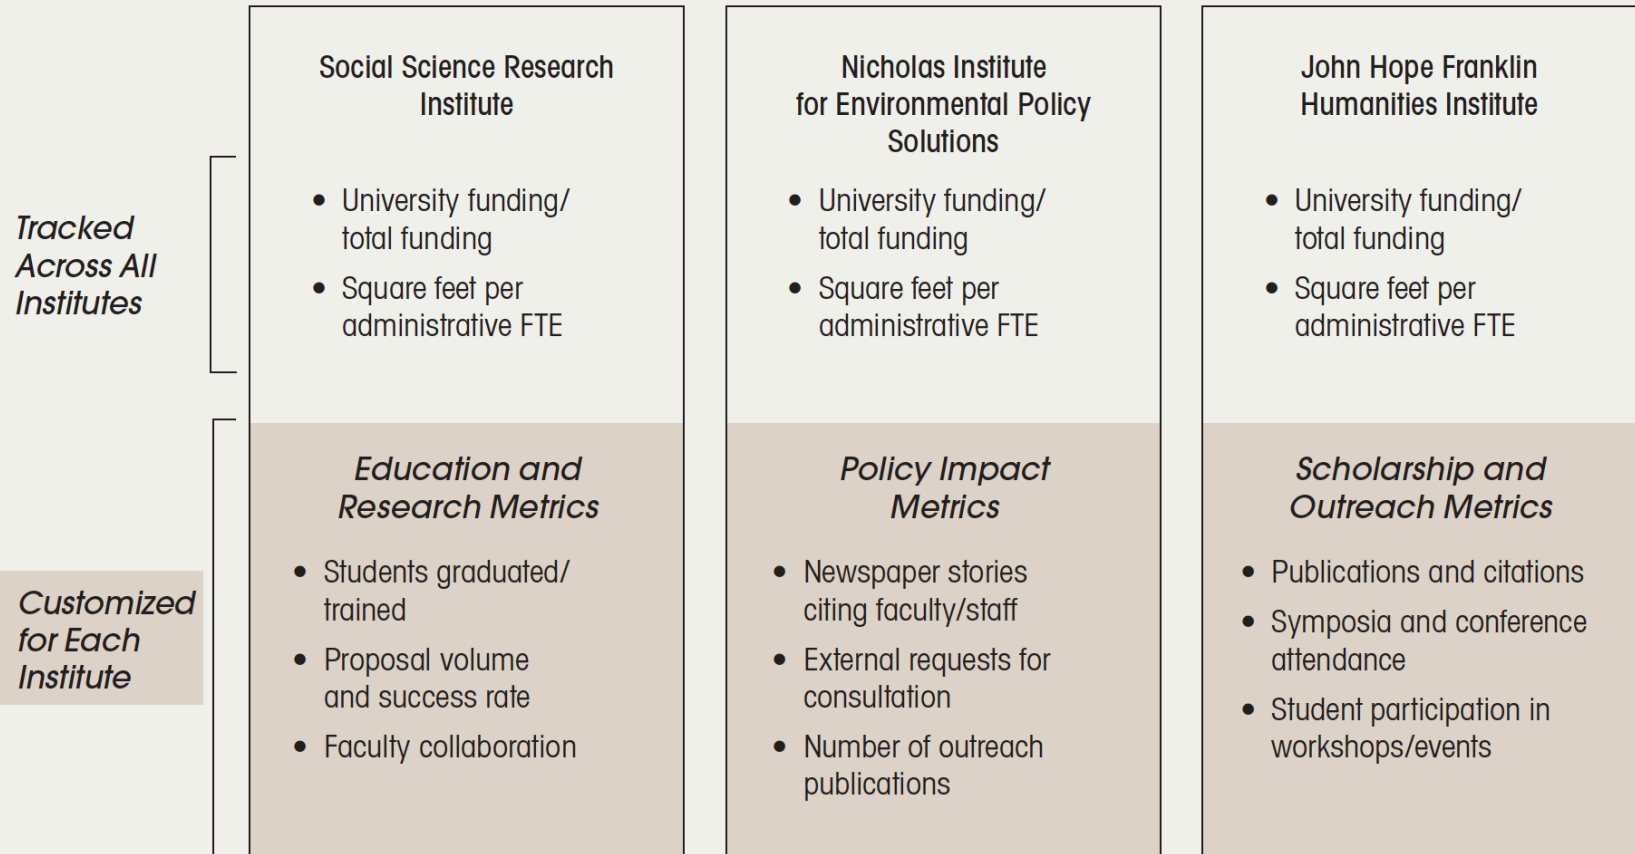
Tracked Across All Institutes

Customized for Each Institute

Social Science Research Institute

- University funding/ total funding
- Square feet per administrative FTE

Education and Research Metrics

- Students graduated/ trained
- Proposal volume and success rate
- Faculty collaboration

Nicholas Institute for Environmental Policy Solutions

- University funding/ total funding
- Square feet per administrative FTE

Policy Impact Metrics

- Newspaper stories citing faculty/staff
- External requests for consultation
- Number of outreach publications

John Hope Franklin Humanities Institute

- University funding/ total funding
- Square feet per administrative FTE

Scholarship and Outreach Metrics

- Publications and citations
- Symposia and conference attendance
- Student participation in workshops/events